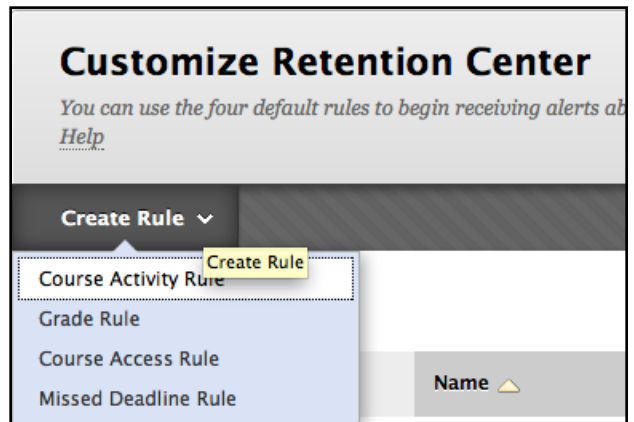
Customize Retention Center

You can use the four default rules to begin receiving alerts ab

Help

Create Rule

Create Rule

Course Activity Rule

Grade Rule

Course Access Rule

Missed Deadline Rule

Name